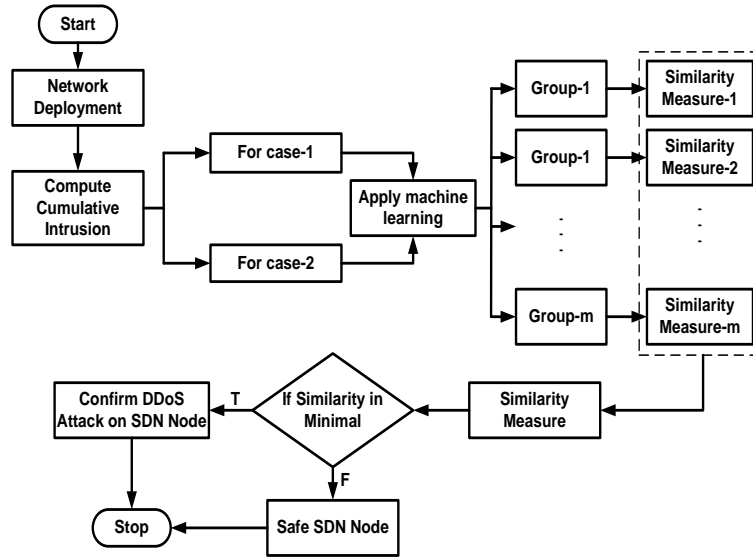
Start

Network Deployment

Compute Cumulative Intrusion

For case-1

For case-2

Apply machine learning

Group-1

Group-1

-
-
-

Group-m

Similarity Measure-1

Similarity Measure-2

-
-
-

Similarity Measure-m

Similarity Measure

If Similarity in Minimal

T

Confirm DDoS Attack on SDN Node

F

Safe SDN Node

Stop